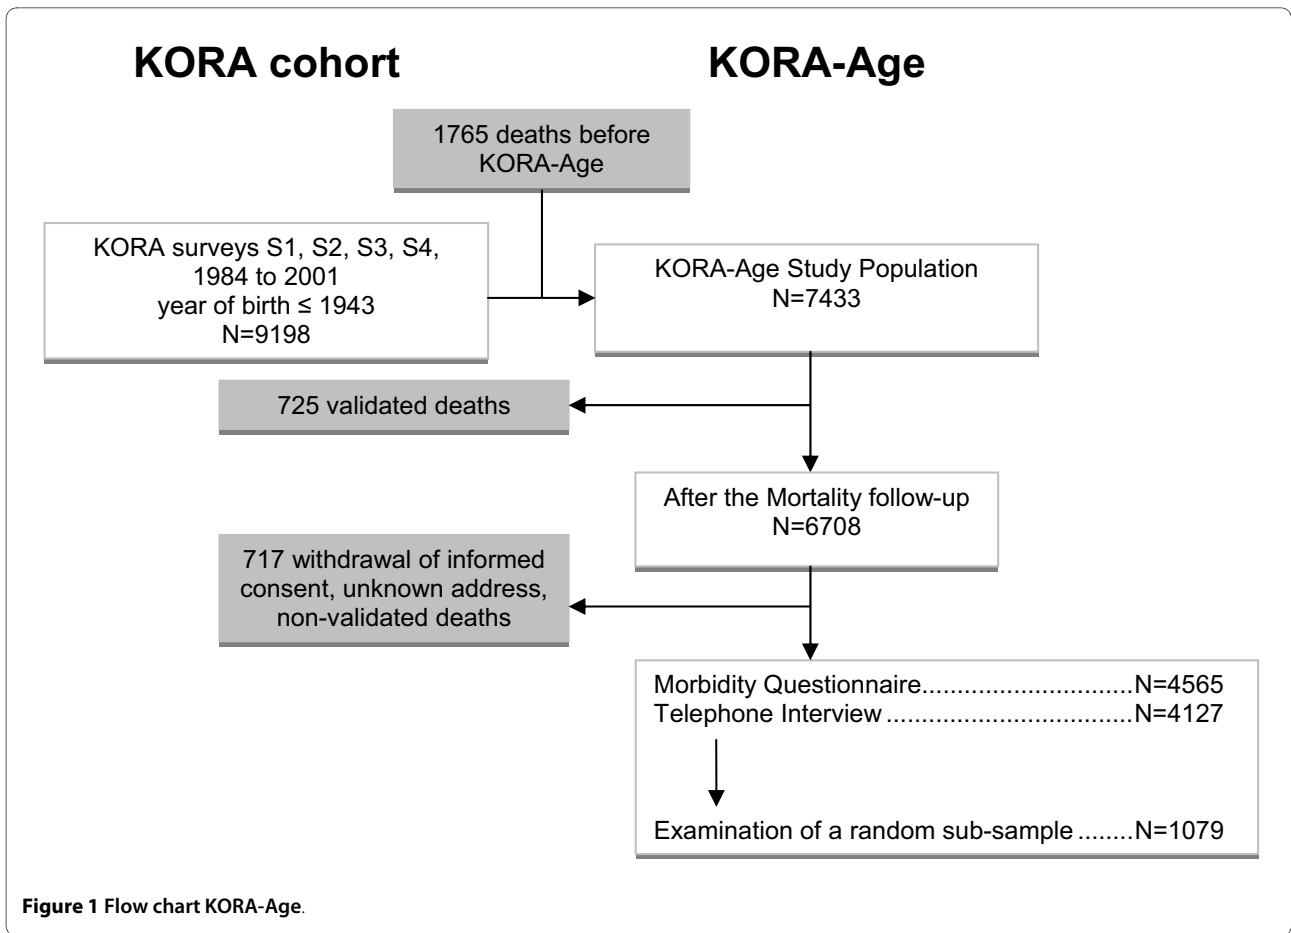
KORA cohort

KORA-Age

1765 deaths before KORA-Age

KORA surveys S1, S2, S3, S4, 1984 to 2001 year of birth ≤ 1943 N=9198

KORA-Age Study Population N=7433

725 validated deaths

After the Mortality follow-up N=6708

717 withdrawal of informed consent, unknown address, non-validated deaths

Morbidity Questionnaire..............................N=4565
Telephone Interview ..................................N=4127

Examination of a random sub-sample ........N=1079

Figure 1 Flow chart KORA-Age.